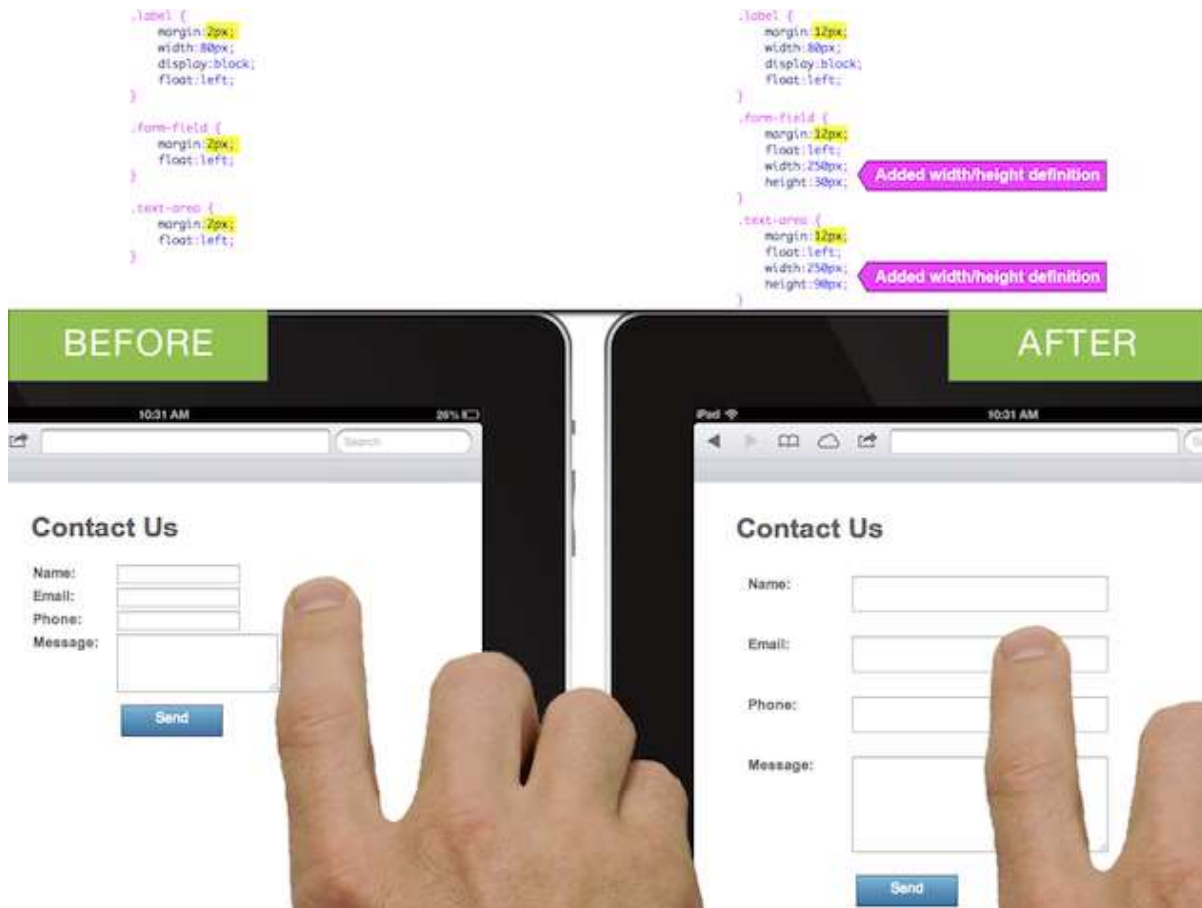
.label {
margin:2px;
width:80px;
display:block;
float:left;
}

.form-field {
margin:2px;
float:left;
}

.text-area {
margin:2px;
float:left;
}

.label {
margin:12px;
width:80px;
display:block;
float:left;
}
.form-field {
margin:12px;
float:left;
width:250px;
height:30px;
}
Added width/height definition
.text-area {
margin:12px;
float:left;
width:250px;
height:90px;
}
Added width/height definition

BEFORE

10:31 AM
26%
Search

Contact Us
Name:
Email:
Phone:
Message:
Send

AFTER

iPad
10:31 AM

Contact Us
Name:
Email:
Phone:
Message:
Send